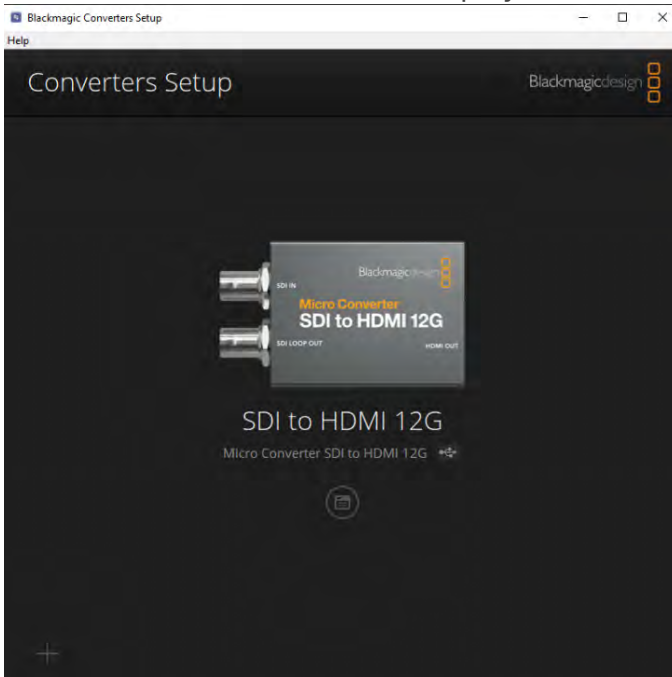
Blackmagic Converters Setup

Help

Converters Setup

Blackmagicdesign

Blackmagicdesign

SDI IN

Micro Converter
SDI to HDMI 12G

SDI LOOP OUT

HDMI OUT

SDI to HDMI 12G

Micro Converter SDI to HDMI 12G